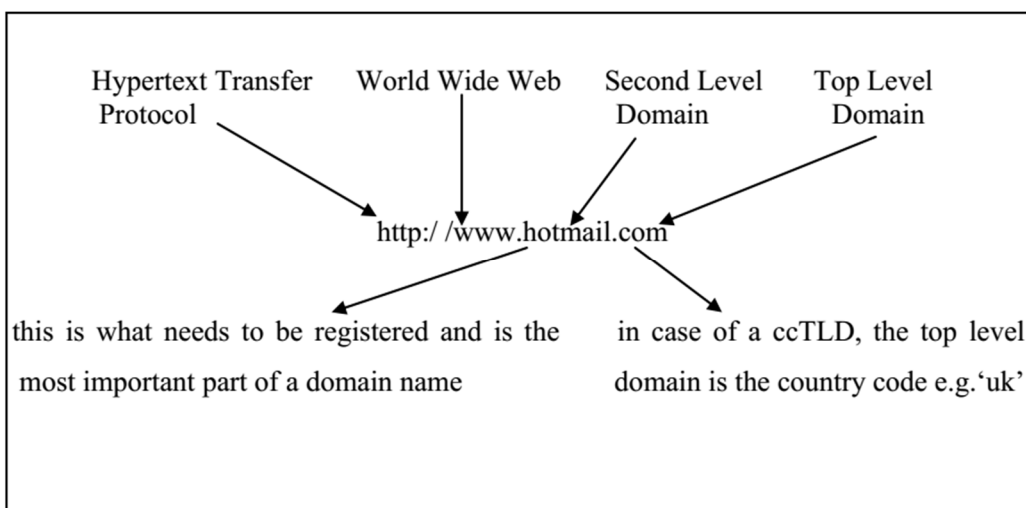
Hypertext Transfer Protocol

World Wide Web

Second Level Domain

Top Level Domain

http:/ /www.hotmail.com

this is what needs to be registered and is the most important part of a domain name

in case of a ccTLD, the top level domain is the country code e.g.'uk'